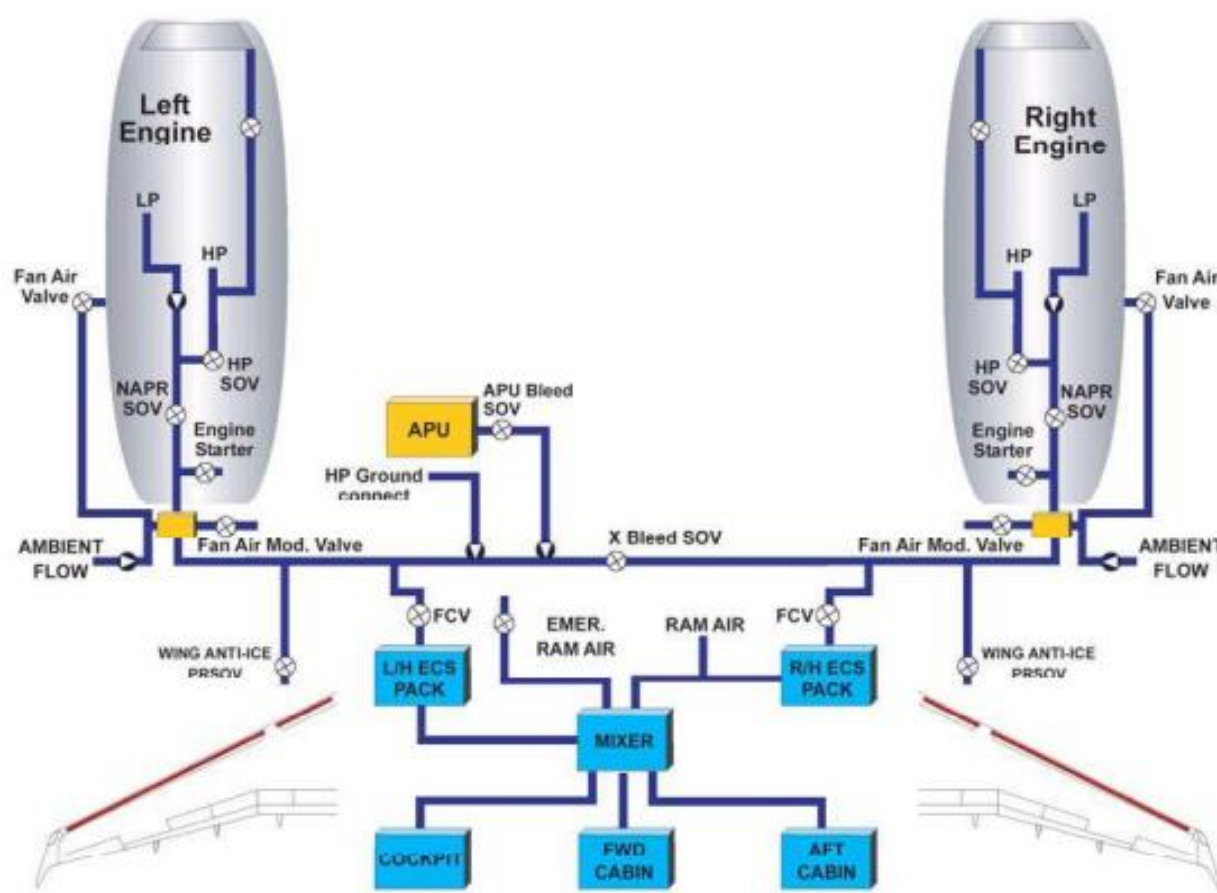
Left Engine

LP

HP

Fan Air Valve

HP SOV

NAPR SOV

Engine Starter

AMBIENT FLOW

Fan Air Mod. Valve

APU

APU Bleed SOV

HP Ground connect

X Bleed SOV

Right Engine

LP

HP

Fan Air Valve

HP SOV

NAPR SOV

Engine Starter

Fan Air Mod. Valve

AMBIENT FLOW

FCV

EMER. RAM AIR

RAM AIR

FCV

WING ANTI-ICE PRSOV

L/H ECS PACK

R/H ECS PACK

WING ANTI-ICE PRSOV

MIXER

COCKPIT

FWD CABIN

AFT CABIN